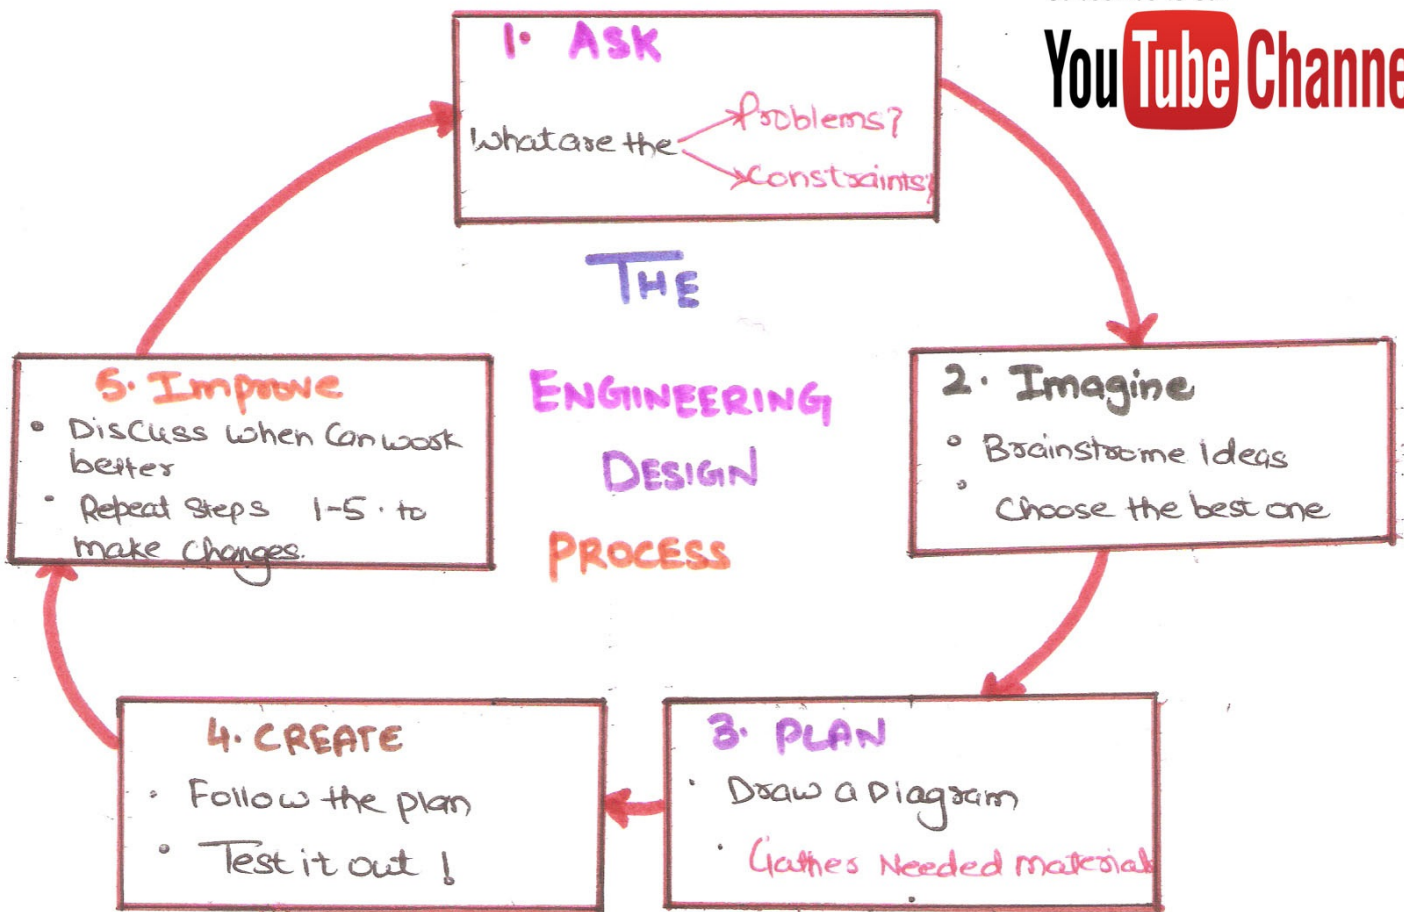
1. ASK

What are the Problems? Constraints?

YouTube Channe

THE ENGINEERING DESIGN PROCESS

2. Imagine
• Brainstrome Ideas
• Choose the best one

3. PLAN
• Draw a Diagram
• Gather Needed material

4. CREATE
• Follow the plan
• Test it out !

5. Improve
• Discuss when Can work better
• Repeat Steps 1-5. to make Changes.